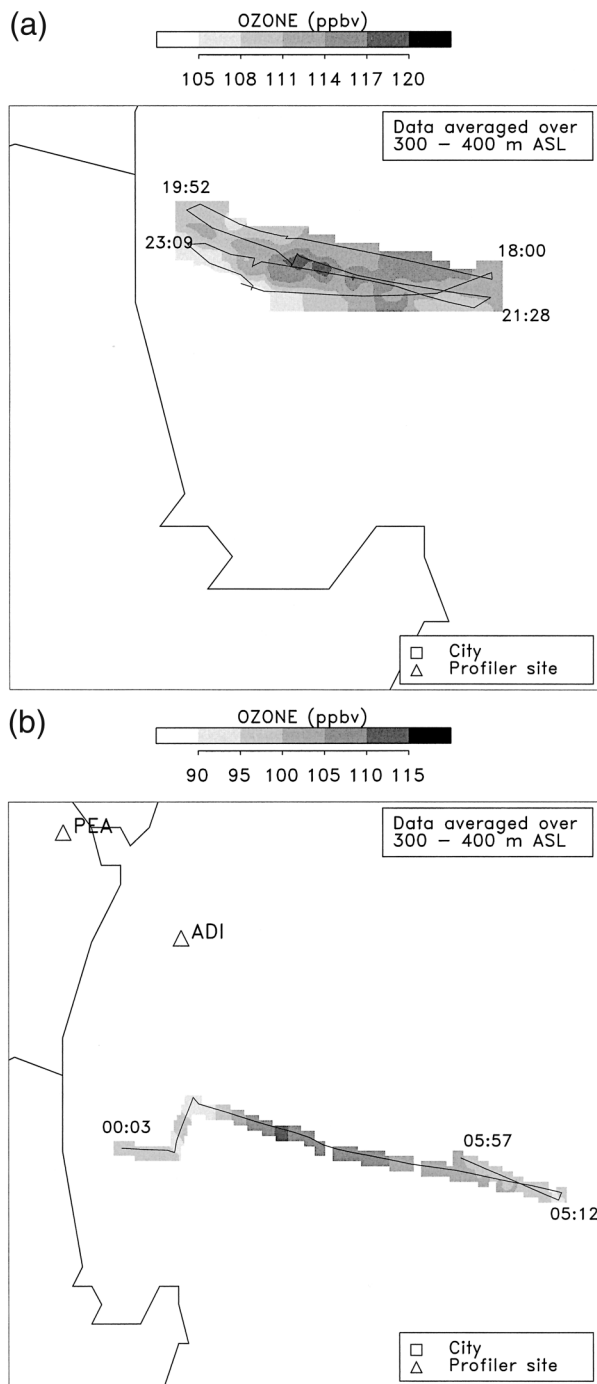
(a)

OZONE (ppbv)

105 108 111 114 117 120

Data averaged over 300 – 400 m ASL

19:52

23:09

18:00

21:28

□ City
△ Profiler site

(b)

OZONE (ppbv)

90 95 100 105 110 115

Data averaged over 300 – 400 m ASL

PEA

ADI

00:03

05:57

05:12

□ City
△ Profiler site